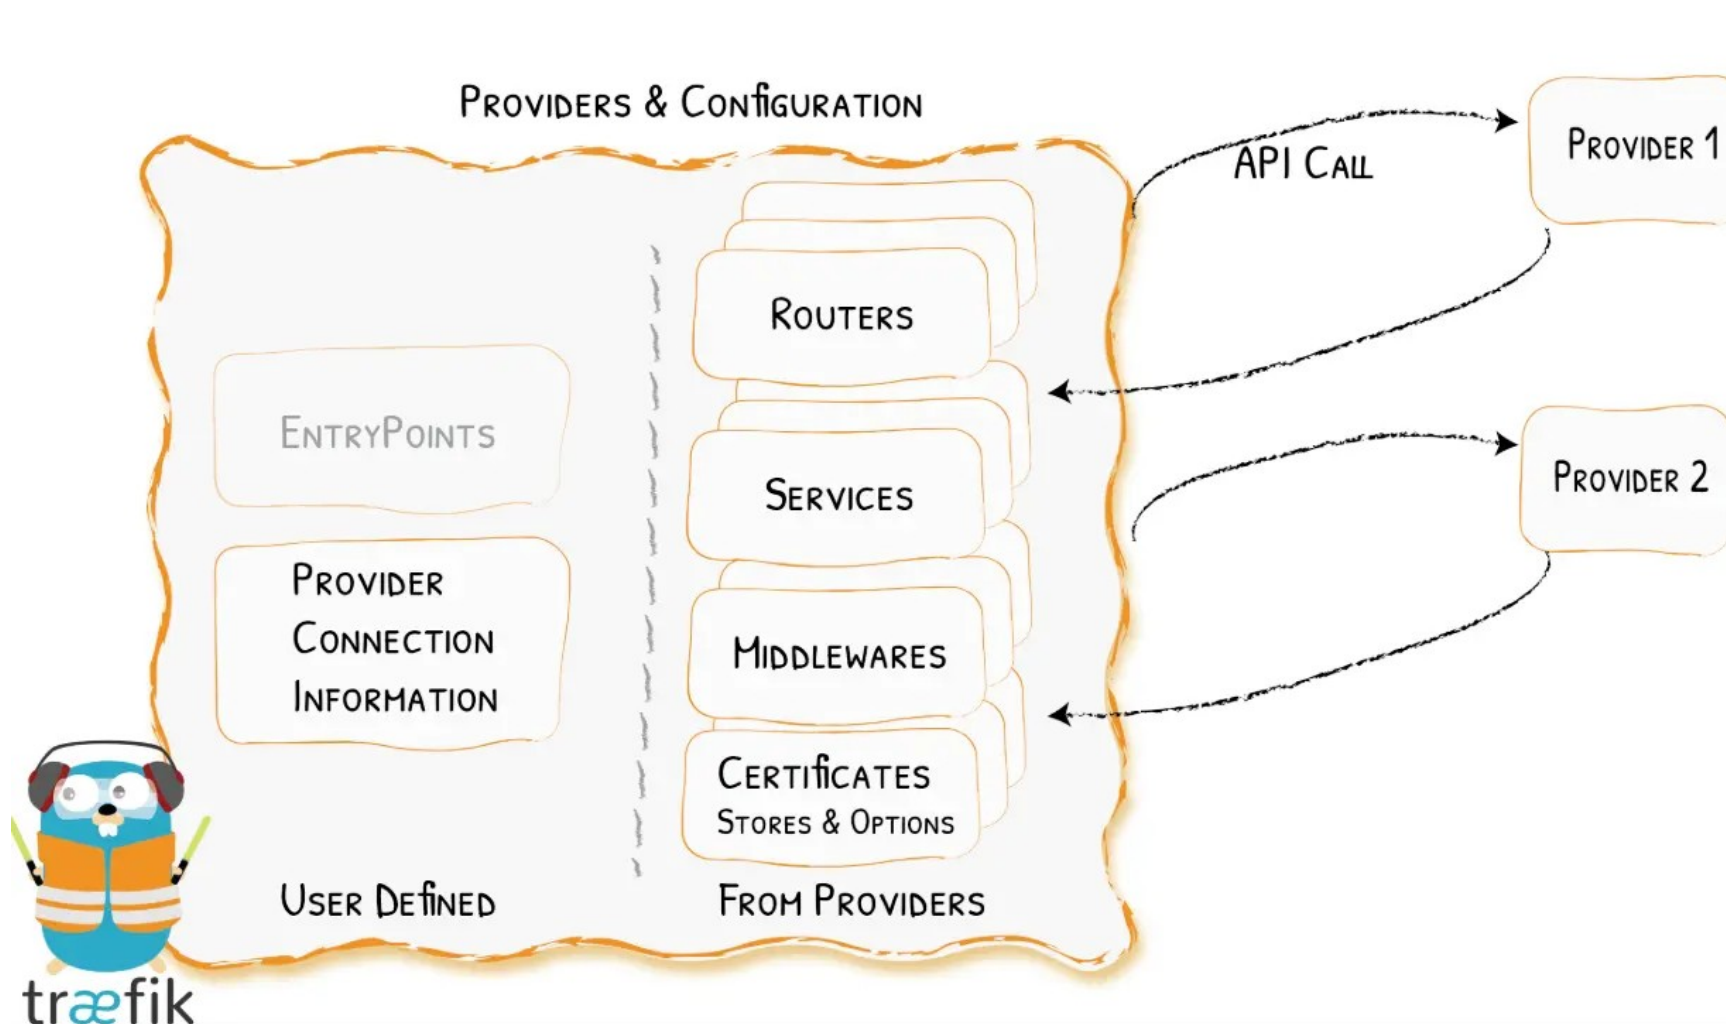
Providers & Configuration

API Call

Provider 1

Provider 2

EntryPoints

Provider Connection Information

Routers

Services

Middlewares

Certificates Stores & Options

User Defined

From Providers

træfik